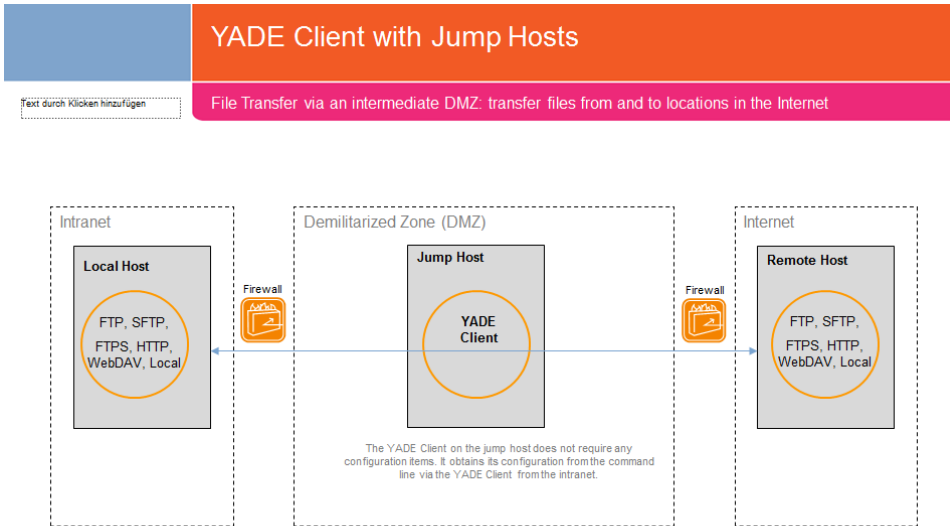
YADE Client with Jump Hosts

Text durch Klicken hinzufügen

File Transfer via an intermediate DMZ: transfer files from and to locations in the Internet

Intranet

Local Host

FTP, SFTP, FTPS, HTTP, WebDAV, Local

Firewall

Demilitarized Zone (DMZ)

Jump Host

YADE Client

The YADE Client on the jump host does not require any configuration items. It obtains its configuration from the command line via the YADE Client from the intranet.

Firewall

Internet

Remote Host

FTP, SFTP, FTPS, HTTP, WebDAV, Local